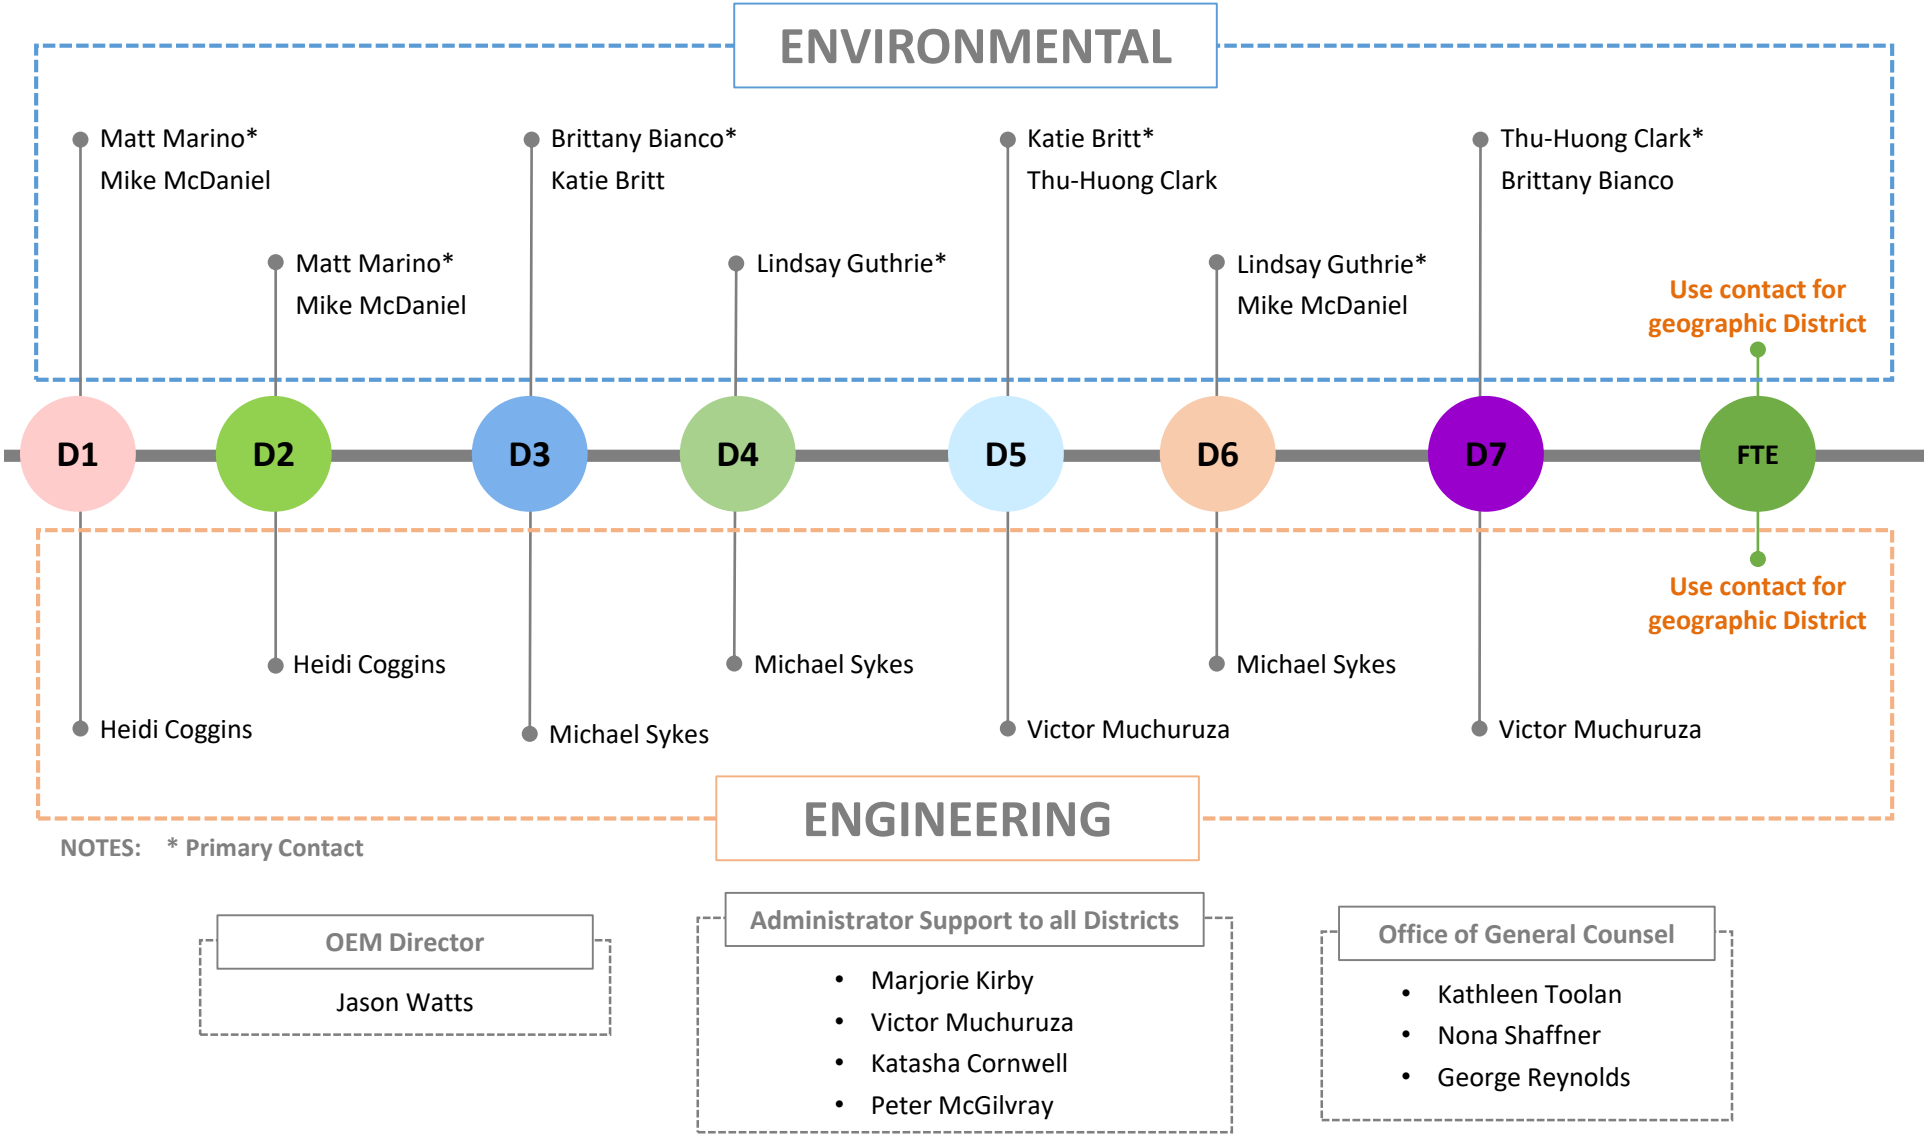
ENVIRONMENTAL

Matt Marino*
Mike McDaniel

Brittany Bianco*
Katie Britt

Katie Britt*
Thu-Huong Clark

Thu-Huong Clark*
Brittany Bianco

Matt Marino*
Mike McDaniel

Lindsay Guthrie*

Lindsay Guthrie*
Mike McDaniel

Use contact for geographic District

D1 D2 D3 D4 D5 D6 D7 FTE

Use contact for geographic District

Heidi Coggins

Michael Sykes

Michael Sykes

Heidi Coggins

Michael Sykes

Victor Muchuruza

Victor Muchuruza

ENGINEERING

NOTES: * Primary Contact

OEM Director
Jason Watts

Administrator Support to all Districts
- Marjorie Kirby
- Victor Muchuruza
- Katasha Cornwell
- Peter McGilvray

Office of General Counsel
- Kathleen Toolan
- Nona Shaffner
- George Reynolds